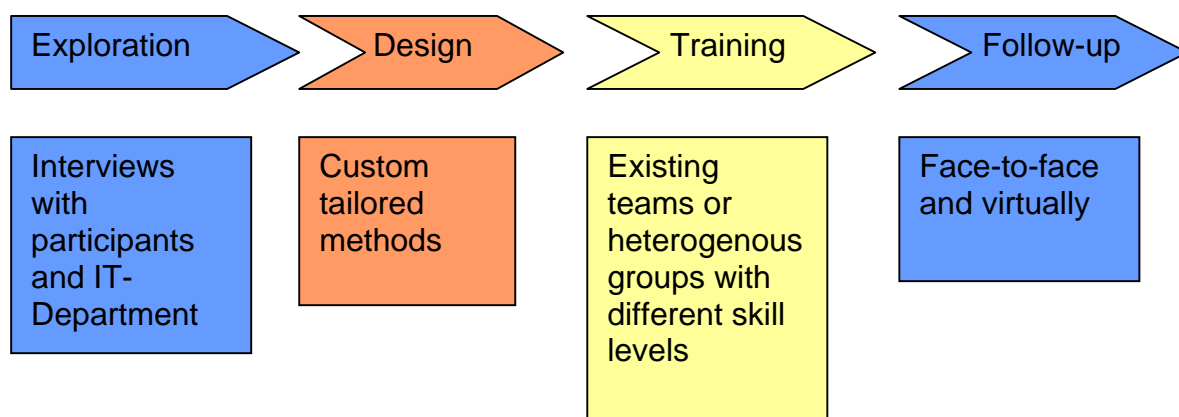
Exploration

Design

Training

Follow-up

Interviews with participants and IT-Department

Custom tailored methods

Existing teams or heterogenous groups with different skill levels

Face-to-face and virtually